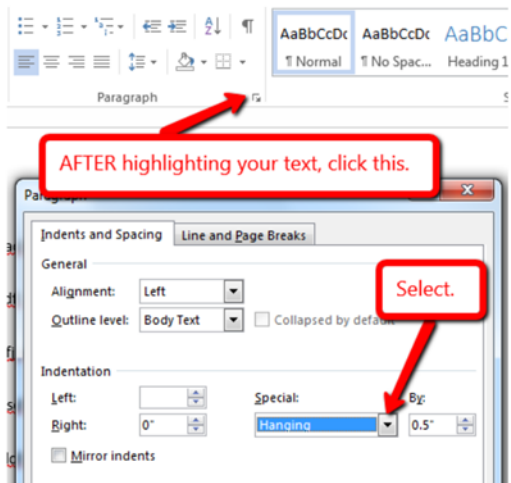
AaBbCcDc
¶ Normal
AaBbCcDc
¶ No Spac...
AaBbC
Heading 1

Paragraph

AFTER highlighting your text, click this.

Paragra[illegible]

Indents and Spacing
Line and Page Breaks

General

Alignment: Left

Outline level: Body Text

Collapsed by defa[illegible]

Select.

Indentation

Left:

Right: 0"

Special:

Hanging

By:

0.5"

Mirror indents